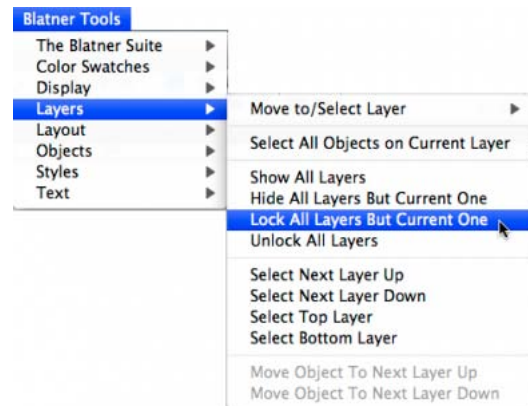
Blatner Tools

The Blatner Suite
Color Swatches
Display
Layers
Layout
Objects
Styles
Text

Move to/Select Layer

Select All Objects on Current Layer

Show All Layers
Hide All Layers But Current One
Lock All Layers But Current One
Unlock All Layers

Select Next Layer Up
Select Next Layer Down
Select Top Layer
Select Bottom Layer

Move Object To Next Layer Up
Move Object To Next Layer Down